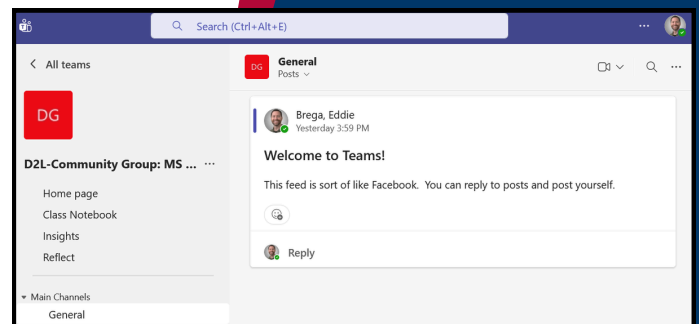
Search (Ctrl+Alt+E)

...

< All teams

DG

D2L-Community Group: MS ... ...

Home page
Class Notebook
Insights
Reflect

Main Channels
General

DG General
Posts

Brega, Eddie
Yesterday 3:59 PM

Welcome to Teams!

This feed is sort of like Facebook. You can reply to posts and post yourself.

Reply